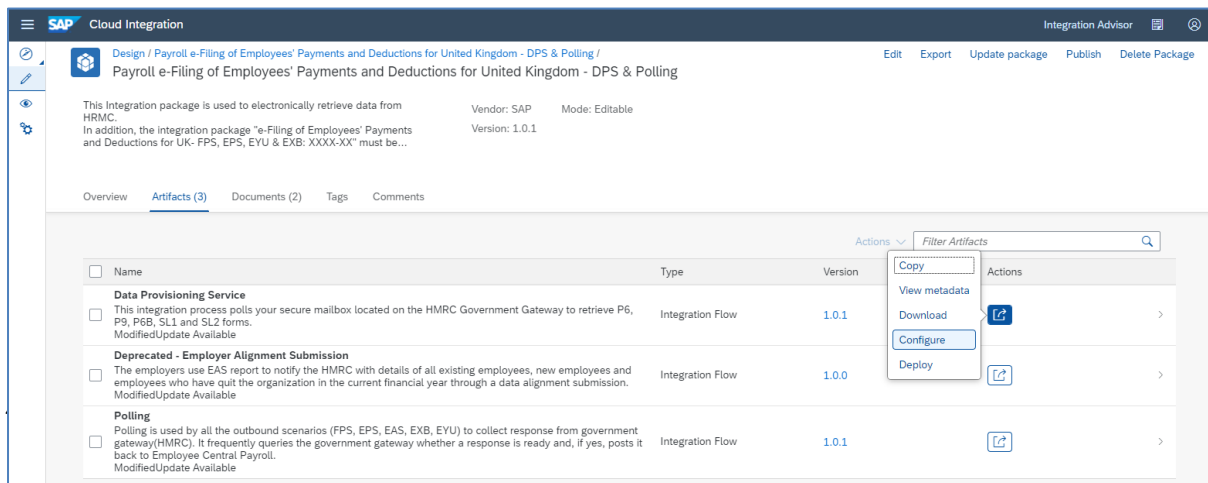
SAP Cloud Integration

Integration Advisor

Design / Payroll e-Filing of Employees' Payments and Deductions for United Kingdom - DPS & Polling /

Payroll e-Filing of Employees' Payments and Deductions for United Kingdom - DPS & Polling

Edit Export Update package Publish Delete Package

This Integration package is used to electronically retrieve data from HRMC.
In addition, the integration package "e-Filing of Employees' Payments and Deductions for UK- FPS, EPS, EYU & EXB: XXXX-XX" must be...

Vendor: SAP
Version: 1.0.1

Mode: Editable

Overview Artifacts (3) Documents (2) Tags Comments

Actions Filter Artifacts

| Name | Type | Version | Actions |
|---|---|---|---|
| Data Provisioning Service<br>This integration process polls your secure mailbox located on the HMRC Government Gateway to retrieve P6, P9, P6B, SL1 and SL2 forms.<br>ModifiedUpdate Available | Integration Flow | 1.0.1 | |
| Deprecated - Employer Alignment Submission<br>The employers use EAS report to notify the HMRC with details of all existing employees, new employees and employees who have quit the organization in the current financial year through a data alignment submission.<br>ModifiedUpdate Available | Integration Flow | 1.0.0 | |
| Polling<br>Polling is used by all the outbound scenarios (FPS, EPS, EAS, EXB, EYU) to collect response from government gateway(HMRC). It frequently queries the government gateway whether a response is ready and, if yes, posts it back to Employee Central Payroll.<br>ModifiedUpdate Available | Integration Flow | 1.0.1 | |

Copy
View metadata
Download
Configure
Deploy